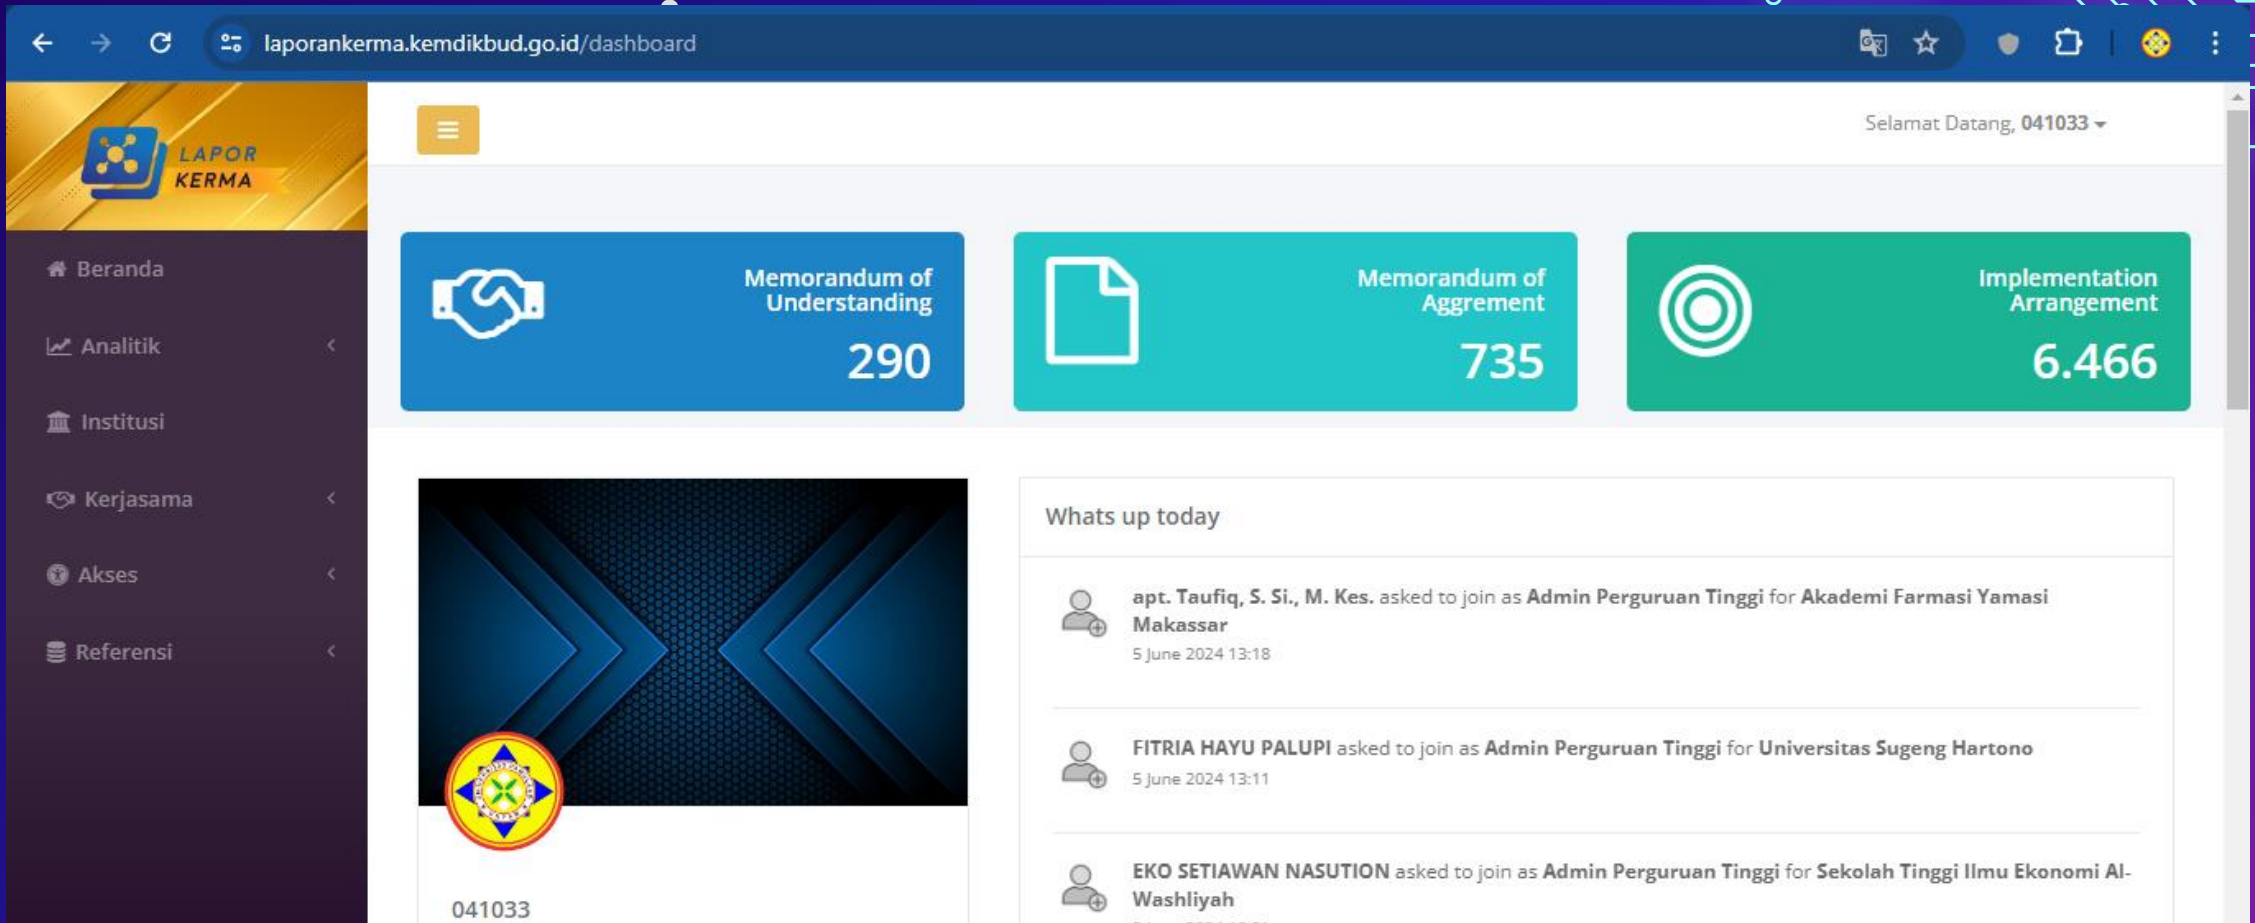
laporankerma.kemdikbud.go.id/dashboard

LAPOR KERMA

Selamat Datang, 041033

Beranda

Analitik

Institusi

Kerjasama

Akses

Referensi

Memorandum of Understanding
290

Memorandum of Aggrement
735

Implementation Arrangement
6.466

041033

Whats up today

apt. Taufiq, S. Si., M. Kes. asked to join as Admin Perguruan Tinggi for Akademi Farmasi Yamasi Makassar
5 June 2024 13:18

FITRIA HAYU PALUPI asked to join as Admin Perguruan Tinggi for Universitas Sugeng Hartono
5 June 2024 13:11

EKO SETIAWAN NASUTION asked to join as Admin Perguruan Tinggi for Sekolah Tinggi Ilmu Ekonomi Al-Washliyah